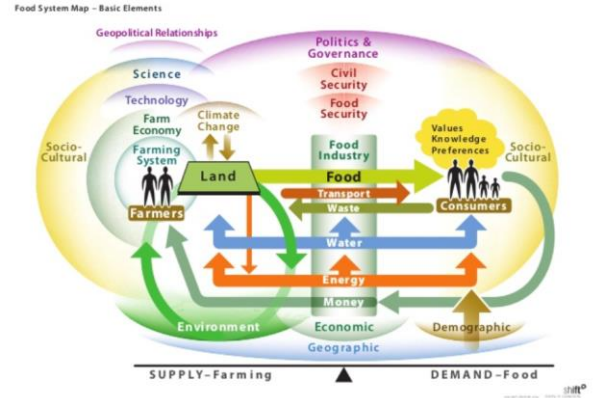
Food System Map – Basic Elements

Geopolitical Relationships

Science

Technology

Politics & Governance

Civil Security

Food Security

Socio-Cultural

Farm Economy

Farming System

Climate Change

Land

Farmers

Food Industry

Food

Transport

Waste

Values Knowledge Preferences

Socio-Cultural

Consumers

Water

Energy

Money

Environment

Economic

Demographic

Geographic

SUPPLY–Farming

DEMAND–Food

shift